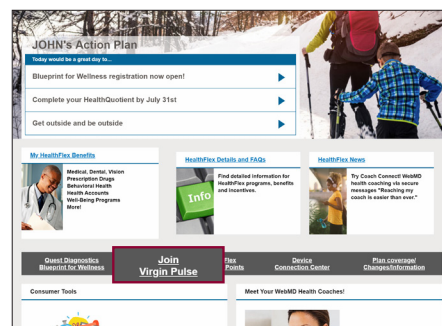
JOHN's Action Plan

Today would be a great day to...

Blueprint for Wellness registration now open!

Complete your HealthQuotient by July 31st

Get outside and be outside

My HealthFlex Benefits

Medical, Dental, Vision
Prescription Drugs
Behavioral Health
Health Accounts
Well-Being Programs
More!

HealthFlex Details and FAQs

Info

Find detailed information for HealthFlex programs, benefits and incentives.

HealthFlex News

Try Coach Connect! WebMD health coaching via secure messages "Reaching my coach is easier than ever."

Quest Diagnostics Blueprint for Wellness

Join Virgin Pulse

Flex Points

Device Connection Center

Plan coverage/ Changes/Information

Consumer Tools

Meet Your WebMD Health Coaches!